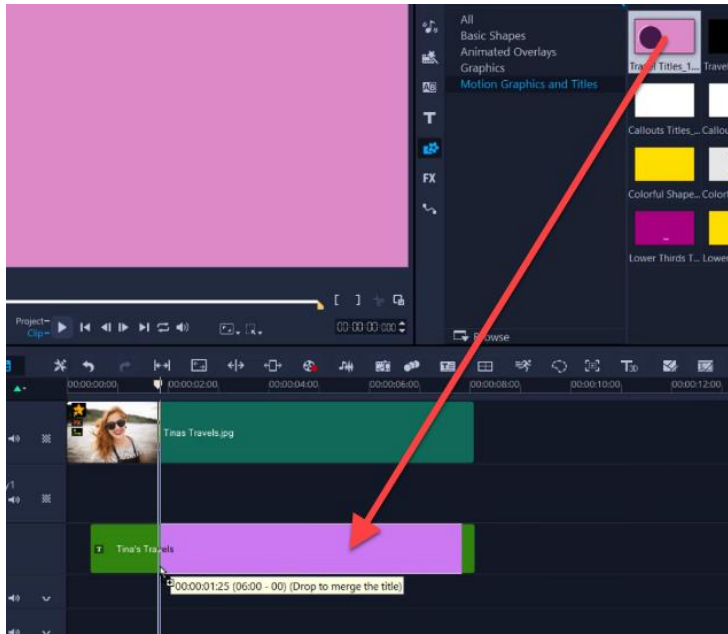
All
Basic Shapes
Animated Overlays
Graphics
Motion Graphics and Titles

Travel Titles_1... Trave

Callouts Titles_... Callou

Colorful Shape... Colorf

Lower Thirds T... Lower

Project–
Clip–

00:00:00:000

Browse

00:00:00:00
00:00:02:00
00:00:04:00
00:00:06:00
00:00:08:00
00:00:10:00
00:00:12:00

Tinas Travels.jpg

Tina's Travels

00:00:01:25 (06:00 - 00) (Drop to merge the title)